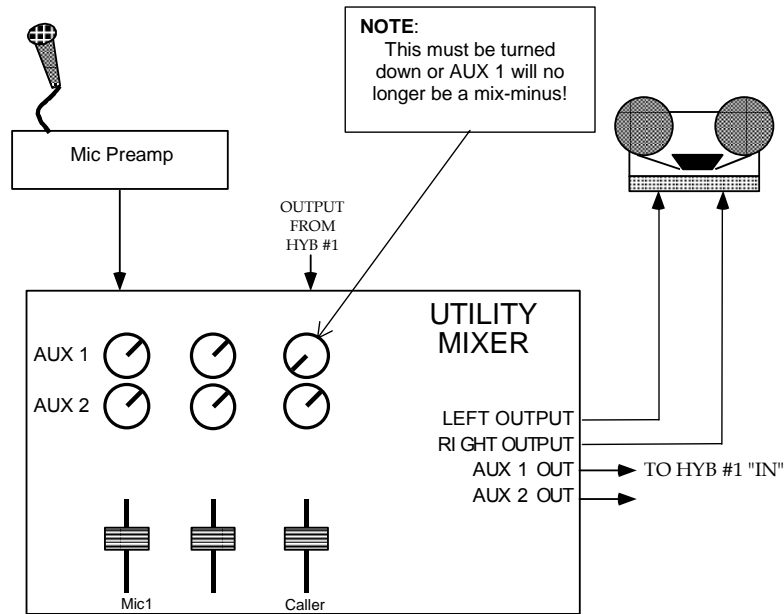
**NOTE**:
This must be turned down or AUX 1 will no longer be a mix-minus!

Mic Preamp

OUTPUT FROM HYB #1

UTILITY MIXER

AUX 1

AUX 2

LEFT OUTPUT

RIGHT OUTPUT

AUX 1 OUT

TO HYB #1 "IN"

AUX 2 OUT

Mic1

Caller